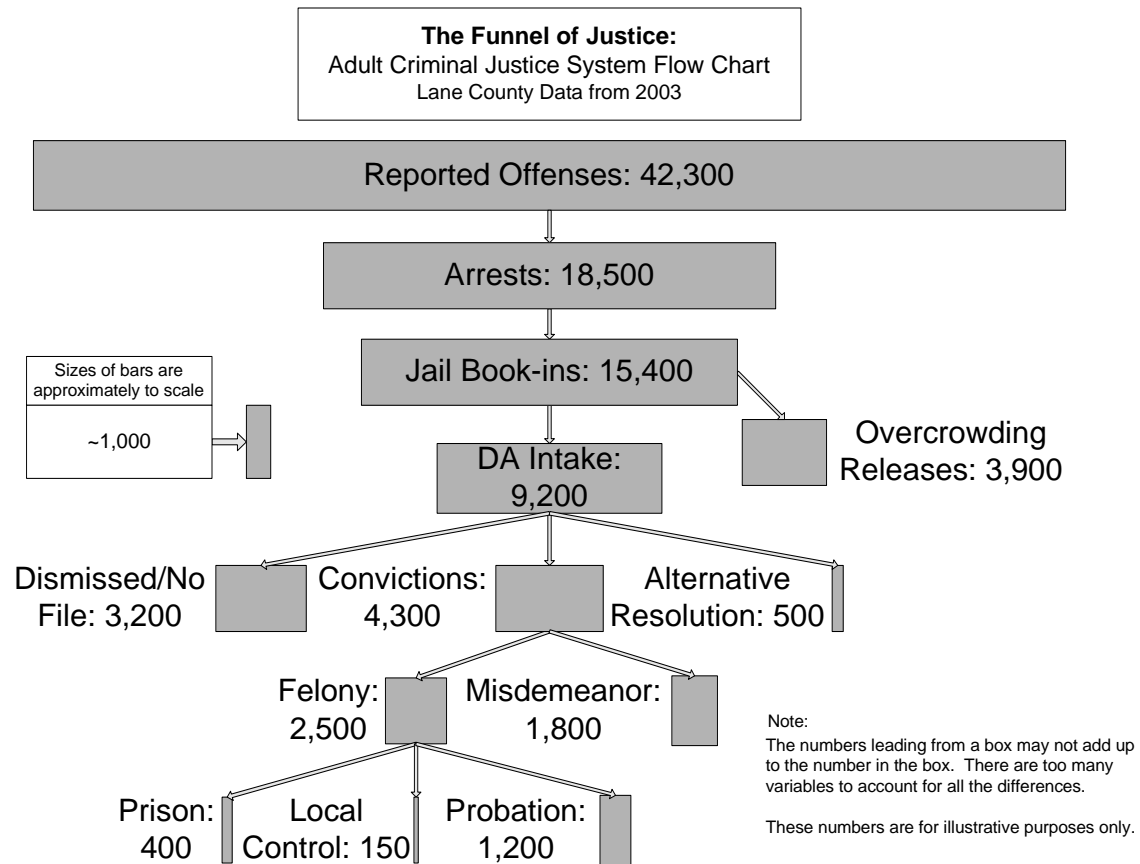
**The Funnel of Justice:**
Adult Criminal Justice System Flow Chart
Lane County Data from 2003

Reported Offenses: 42,300

Arrests: 18,500

Sizes of bars are approximately to scale

~1,000

Jail Book-ins: 15,400

Overcrowding Releases: 3,900

DA Intake: 9,200

Dismissed/No File: 3,200

Convictions: 4,300

Alternative Resolution: 500

Felony: 2,500

Misdemeanor: 1,800

Note:
The numbers leading from a box may not add up to the number in the box. There are too many variables to account for all the differences.

These numbers are for illustrative purposes only.

Prison: 400

Local Control: 150

Probation: 1,200